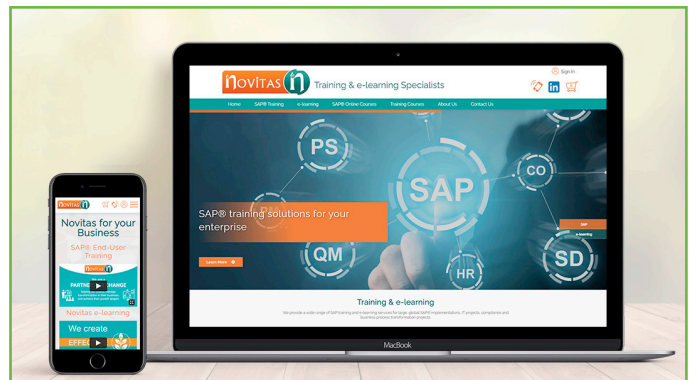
NOVITAS n Training & e-learning Specialists

Sign In

Home SAP® Training e-learning SAP® Online Courses Training Courses About Us Contact Us

PS
CO
SAP
QM
HR
SD

SAP® training solutions for your enterprise

Learn More

SAP
e-learning

Training & e-learning

We provide a wide range of SAP training and e-learning services for large, global SAP® implementations, IT projects, compliance and business process transformation projects.

MacBook

NOVITAS n

Novitas for your Business

SAP® End-User Training

NOVITAS n

PARTNER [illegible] CHANGE

Novitas e-learning

We create EFFE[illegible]